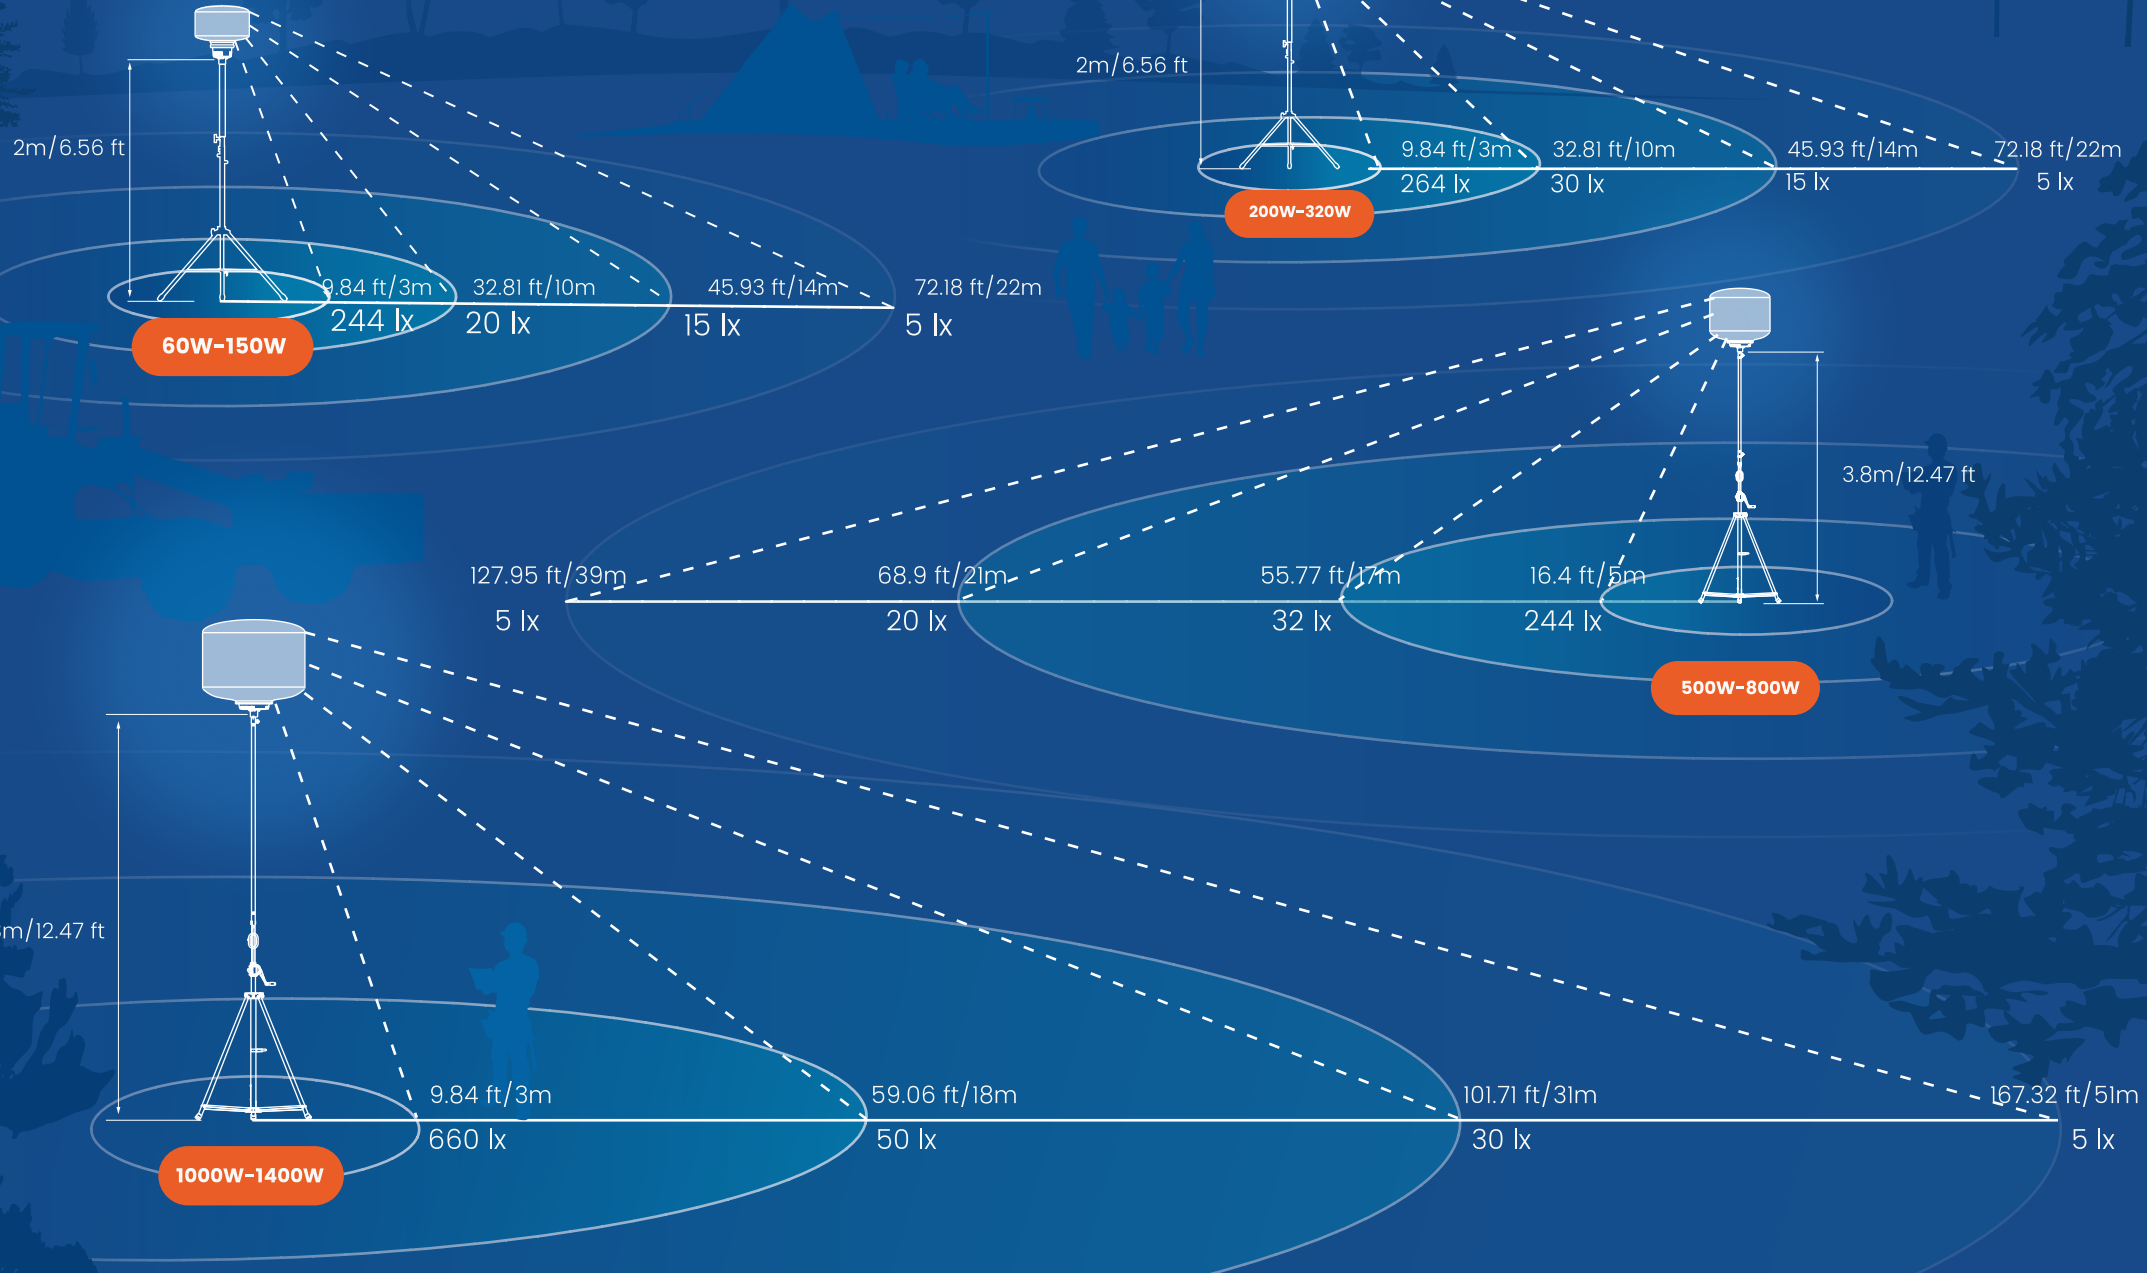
2m/6.56 ft

9.84 ft/3m
244 lx

32.81 ft/10m
20 lx

45.93 ft/14m
15 lx

72.18 ft/22m
5 lx

60W-150W

2m/6.56 ft

9.84 ft/3m
264 lx

32.81 ft/10m
30 lx

45.93 ft/14m
15 lx

72.18 ft/22m
5 lx

200W-320W

3.8m/12.47 ft

127.95 ft/39m
5 lx

68.9 ft/21m
20 lx

55.77 ft/17m
32 lx

16.4 ft/5m
244 lx

500W-800W

m/12.47 ft

9.84 ft/3m
660 lx

59.06 ft/18m
50 lx

101.71 ft/31m
30 lx

167.32 ft/51m
5 lx

1000W-1400W